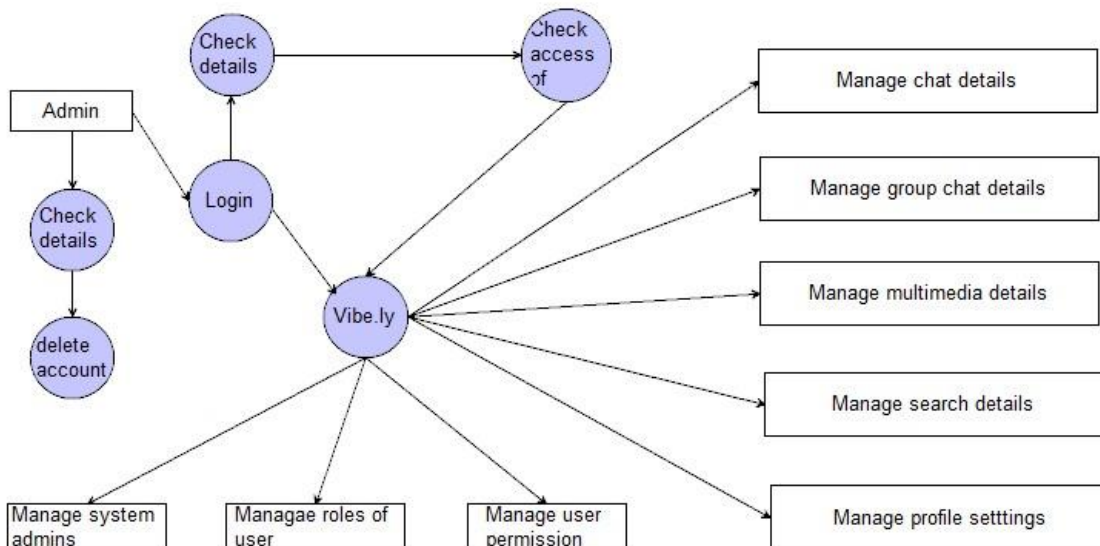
Check details

Check access of

Admin

Check details

delete account

Login

Vibe.ly

Manage chat details

Manage group chat details

Manage multimedia details

Manage search details

Manage profile setttings

Manage system admins

Managae roles of user

Manage user permission